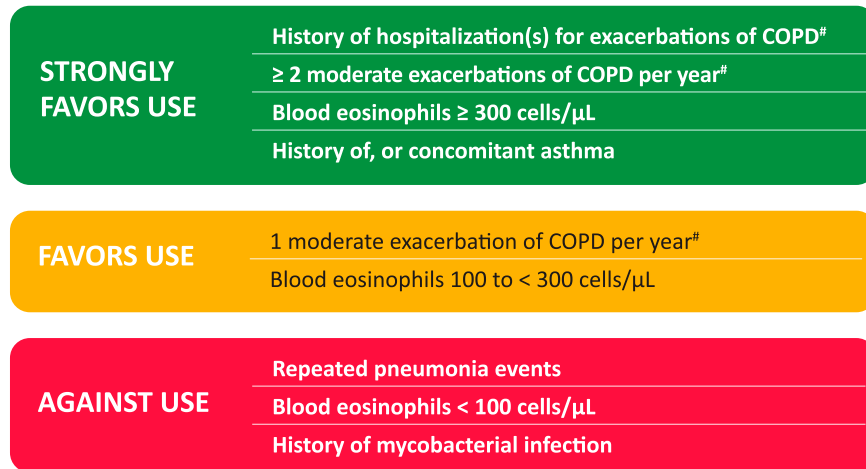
STRONGLY FAVORS USE

History of hospitalization(s) for exacerbations of COPD$^{\#}$

≥ 2 moderate exacerbations of COPD per year$^{\#}$

Blood eosinophils ≥ 300 cells/µL

History of, or concomitant asthma

FAVORS USE

1 moderate exacerbation of COPD per year$^{\#}$

Blood eosinophils 100 to < 300 cells/µL

AGAINST USE

Repeated pneumonia events

Blood eosinophils < 100 cells/µL

History of mycobacterial infection